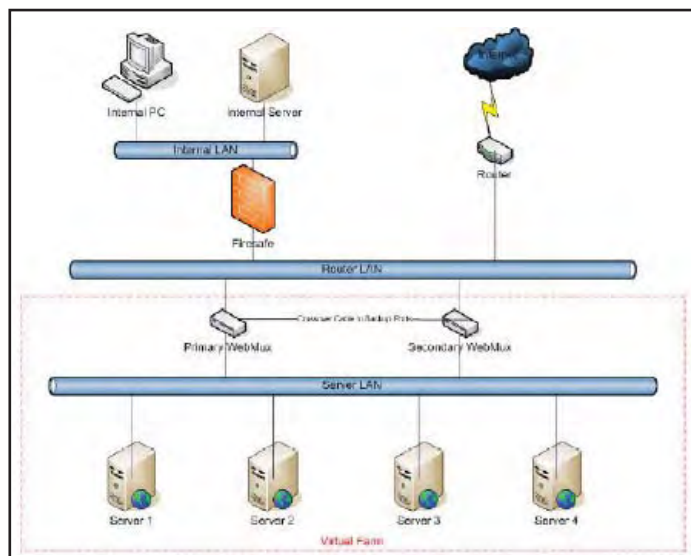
Internet

Internal PC

Internal Server

Internal LAN

Router

Firesafe

Router LAN

Crossover Cable to Backup Ports

Primary WebMux

Secondary WebMux

Server LAN

Server 1

Server 2

Server 3

Server 4

Virtual Farm